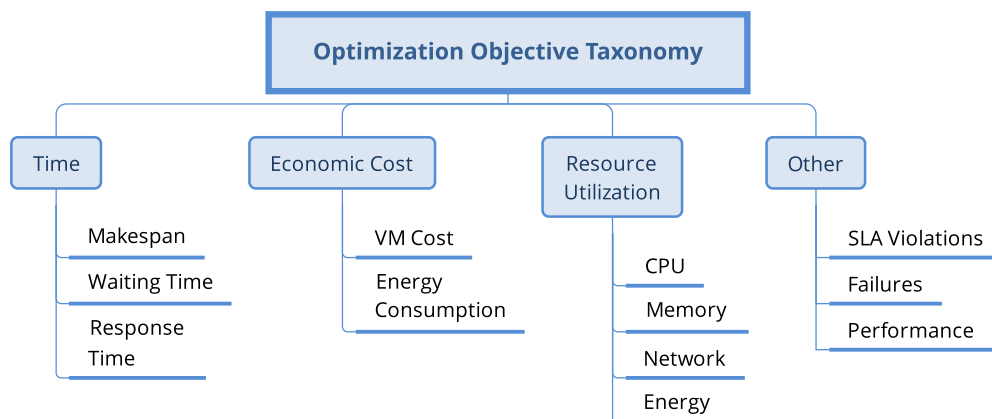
Optimization Objective Taxonomy

Time

Makespan

Waiting Time

Response Time

Economic Cost

VM Cost

Energy Consumption

Resource Utilization

CPU

Memory

Network

Energy

Other

SLA Violations

Failures

Performance